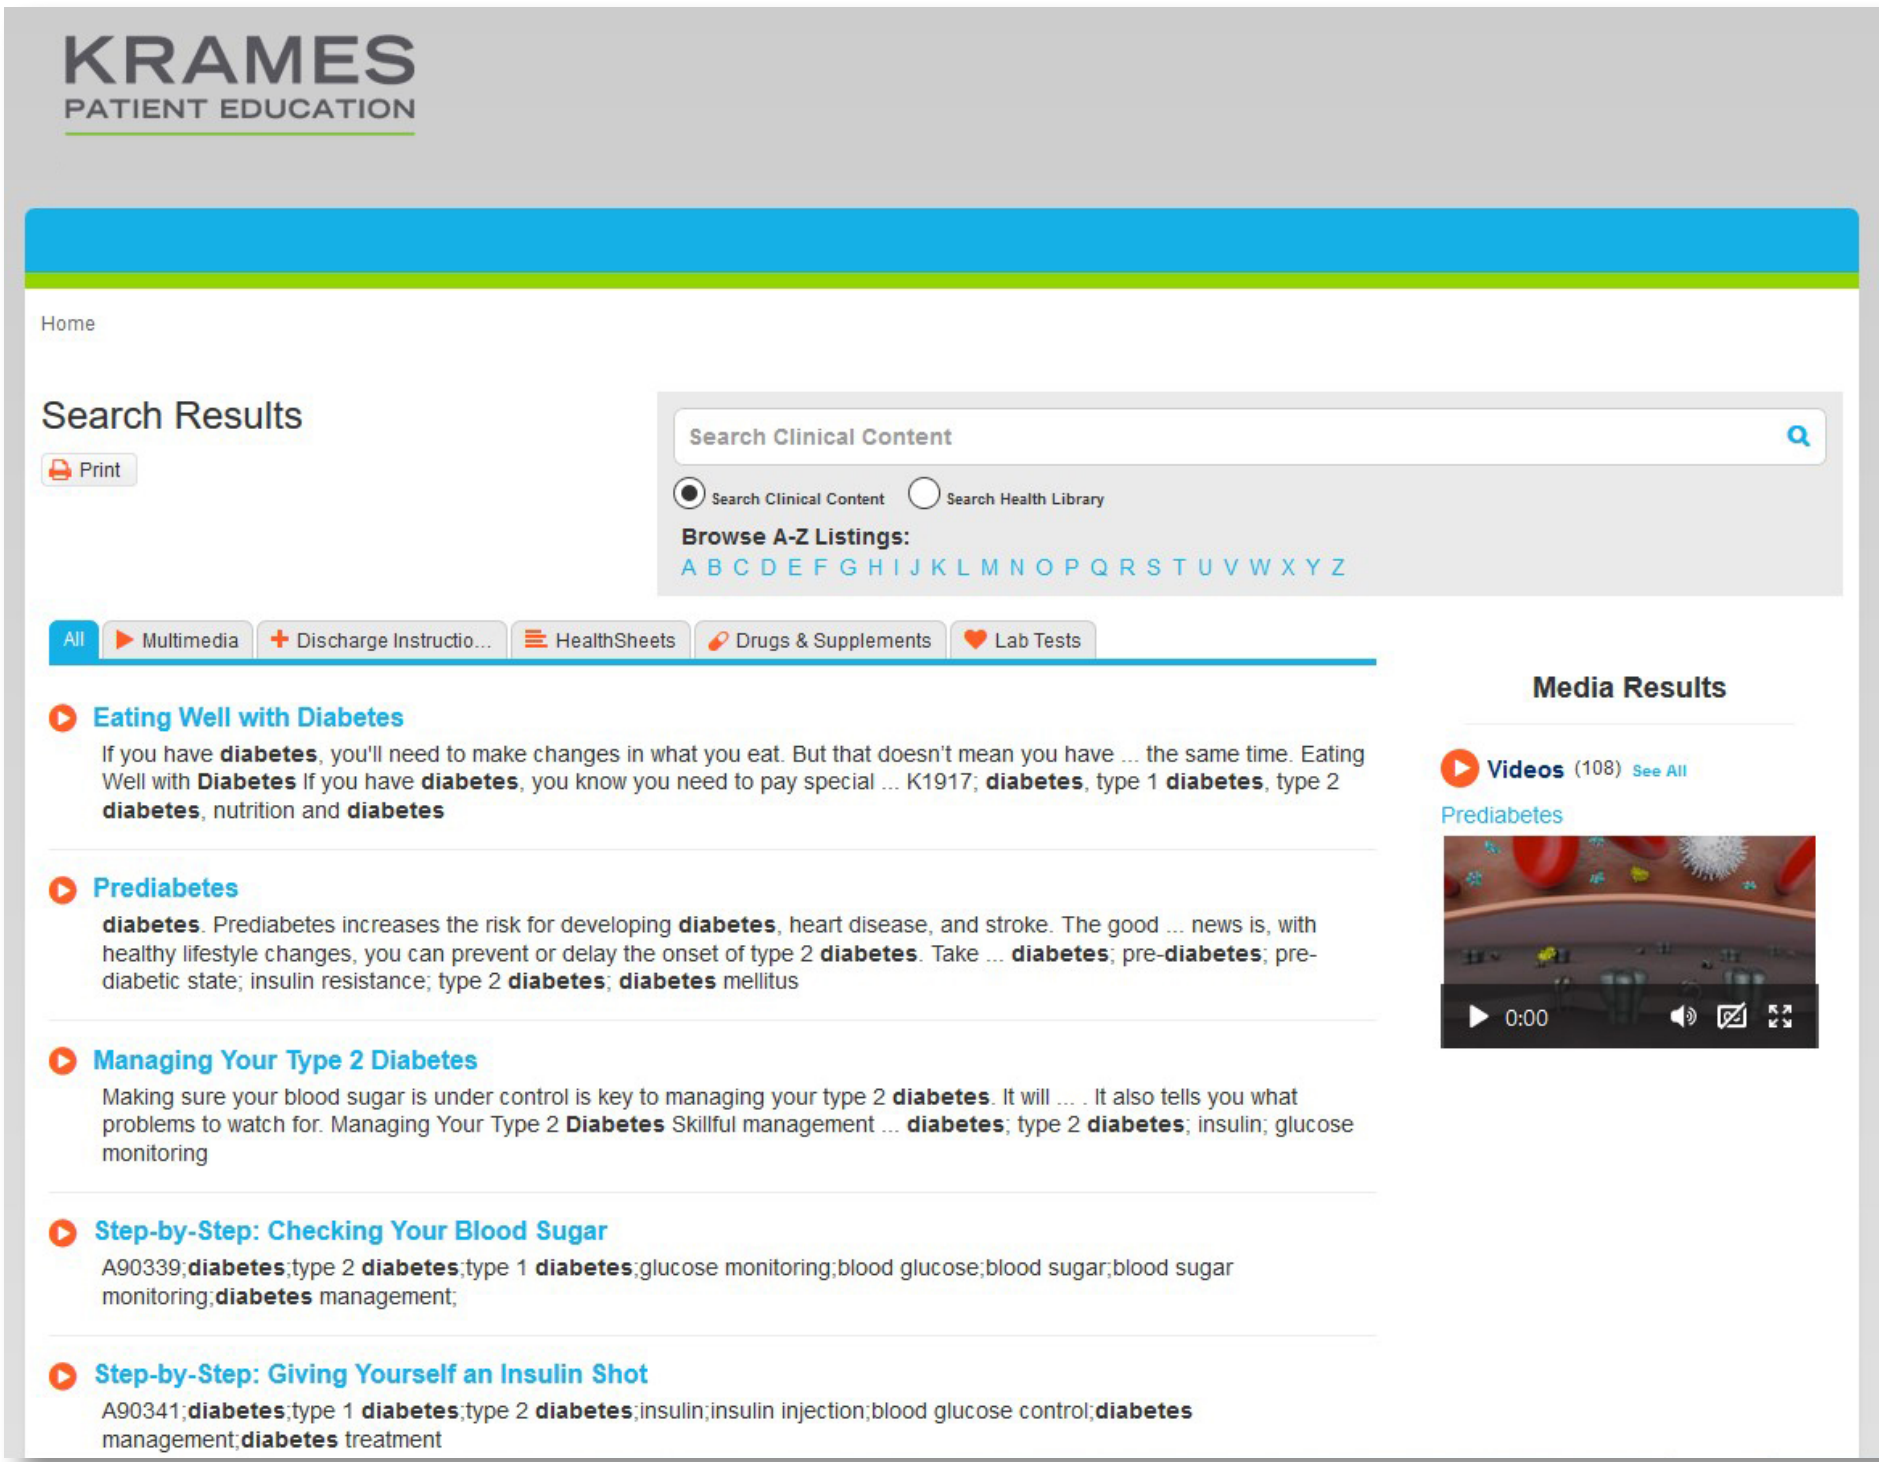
KRAMES
PATIENT EDUCATION

Home

Search Results

Print

Search Clinical Content

Search Clinical Content   Search Health Library

Browse A-Z Listings:
A B C D E F G H I J K L M N O P Q R S T U V W X Y Z

All | Multimedia | Discharge Instructio... | HealthSheets | Drugs & Supplements | Lab Tests

Eating Well with Diabetes
If you have diabetes, you'll need to make changes in what you eat. But that doesn't mean you have ... the same time. Eating Well with Diabetes If you have diabetes, you know you need to pay special ... K1917; diabetes, type 1 diabetes, type 2 diabetes, nutrition and diabetes

Prediabetes
diabetes. Prediabetes increases the risk for developing diabetes, heart disease, and stroke. The good ... news is, with healthy lifestyle changes, you can prevent or delay the onset of type 2 diabetes. Take ... diabetes; pre-diabetes; pre-diabetic state; insulin resistance; type 2 diabetes; diabetes mellitus

Managing Your Type 2 Diabetes
Making sure your blood sugar is under control is key to managing your type 2 diabetes. It will ... . It also tells you what problems to watch for. Managing Your Type 2 Diabetes Skillful management ... diabetes; type 2 diabetes; insulin; glucose monitoring

Step-by-Step: Checking Your Blood Sugar
A90339;diabetes;type 2 diabetes;type 1 diabetes;glucose monitoring;blood glucose;blood sugar;blood sugar monitoring;diabetes management;

Step-by-Step: Giving Yourself an Insulin Shot
A90341;diabetes;type 1 diabetes;type 2 diabetes;insulin;insulin injection;blood glucose control;diabetes management;diabetes treatment

Media Results

Videos (108) See All

Prediabetes

0:00